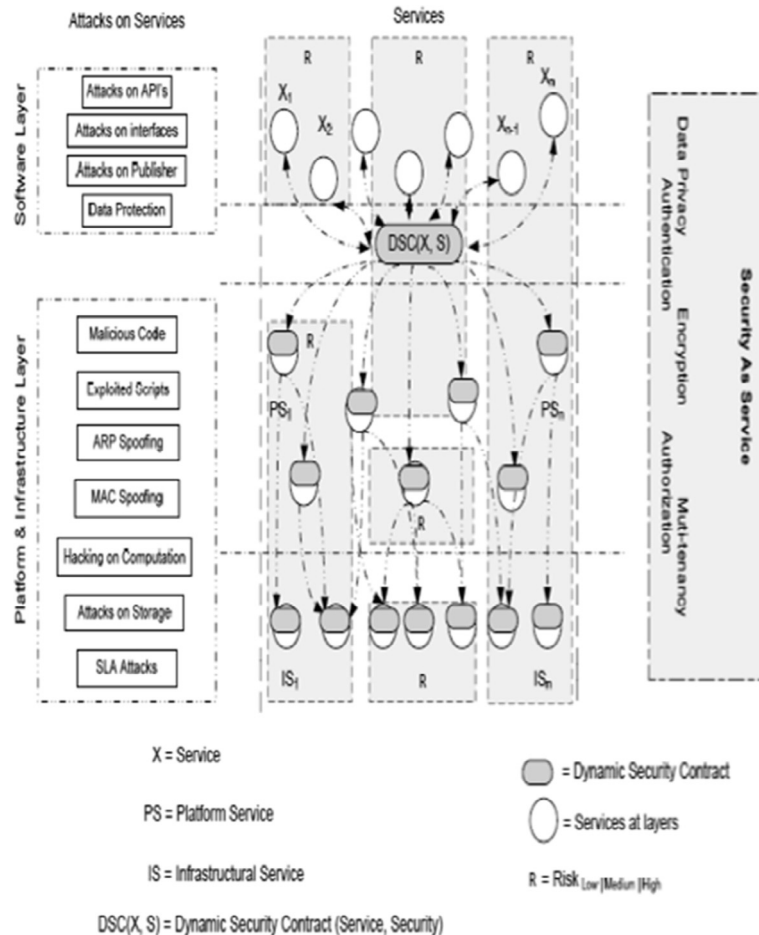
Attacks on Services

Services

Software Layer

Attacks on API's

Attacks on interfaces

Attacks on Publisher

Data Protection

Platform & Infrastructure Layer

Malicious Code

Exploited Scripts

ARP Spoofing

MAC Spoofing

Hacking on Computation

Attacks on Storage

SLA Attacks

R

R

R

$X_1$

$X_2$

$X_{n-1}$

$X_n$

DSC(X, S)

R

$PS_1$

$PS_n$

R

$IS_1$

R

$IS_n$

Data Privacy
Authentication

Encryption

Authorization

Muti-tenancy

Security As Service

X = Service

PS = Platform Service

IS = Infrastructural Service

DSC(X, S) = Dynamic Security Contract (Service, Security)

= Dynamic Security Contract

= Services at layers

R = Risk $_{Low\ |Medium\ |High}$